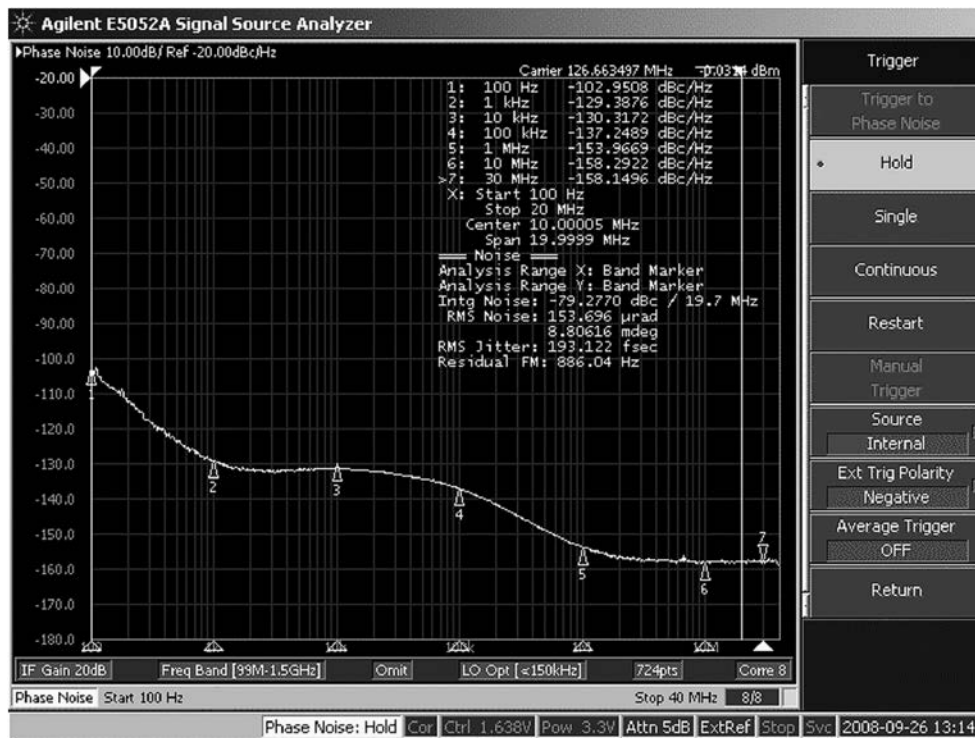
Agilent E5052A Signal Source Analyzer

▶Phase Noise 10.00dB/ Ref -20.00dBc/Hz

Carrier 126.663497 MHz -0.0314 dBm

1: 100 Hz -102.9508 dBc/Hz
2: 1 kHz -129.3876 dBc/Hz
3: 10 kHz -130.3172 dBc/Hz
4: 100 kHz -137.2489 dBc/Hz
5: 1 MHz -153.9669 dBc/Hz
6: 10 MHz -158.2922 dBc/Hz
>7: 30 MHz -158.1496 dBc/Hz
X: Start 100 Hz
Stop 20 MHz
Center 10.00005 MHz
Span 19.9999 MHz
═══ Noise ═══
Analysis Range X: Band Marker
Analysis Range Y: Band Marker
Intg Noise: -79.2770 dBc / 19.7 MHz
RMS Noise: 153.696 µrad
8.80616 mdeg
RMS Jitter: 193.122 fsec
Residual FM: 886.04 Hz

-20.00
-30.00
-40.00
-50.00
-60.00
-70.00
-80.00
-90.00
-100.0
-110.0
-120.0
-130.0
-140.0
-150.0
-160.0
-170.0
-180.0

1 2 3 4 5 6 7

100 1k 10k 100k 1M 10M

IF Gain 20dB | Freq Band [99M-1.5GHz] | Omit | LO Opt [<150kHz] | 724pts | Corre 8

Phase Noise Start 100 Hz | Stop 40 MHz | 8/8

Trigger
Trigger to Phase Noise
Hold
Single
Continuous
Restart
Manual Trigger
Source
Internal
Ext Trig Polarity
Negative
Average Trigger
OFF
Return

Phase Noise: Hold | Cor | Ctrl 1.638V | Pow 3.3V | Attn 5dB | ExtRef | Stop | Svc | 2008-09-26 13:14